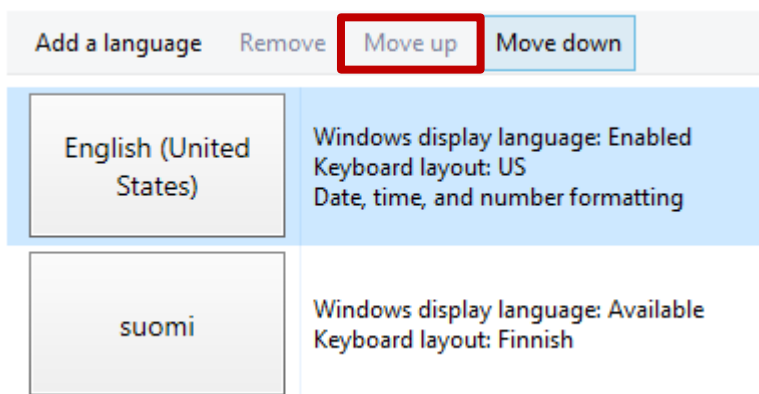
Add a language Remove Move up Move down

English (United States)

Windows display language: Enabled
Keyboard layout: US
Date, time, and number formatting

suomi

Windows display language: Available
Keyboard layout: Finnish